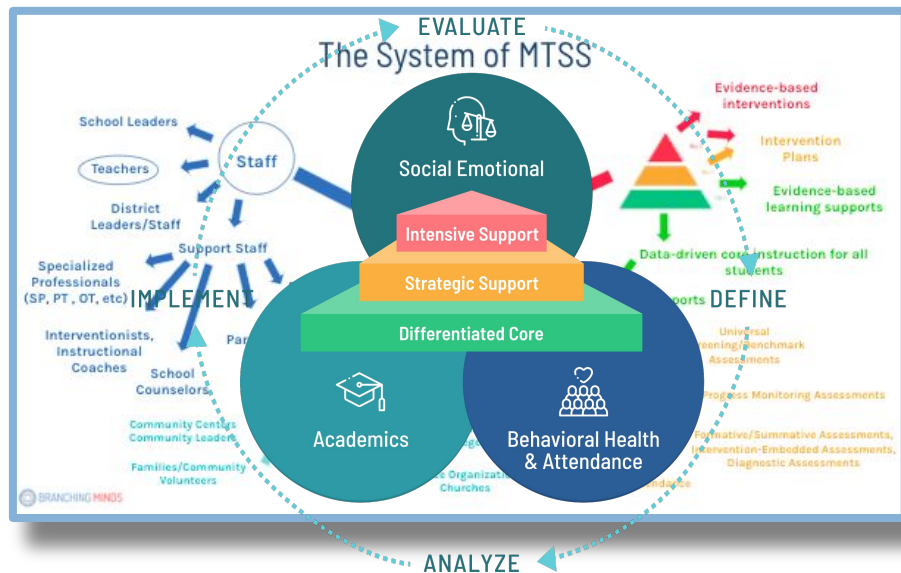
EVALUATE

The System of MTSS

School Leaders

Staff

Teachers

District Leaders/Staff

Support Staff

Specialized Professionals (SP, PT, OT, etc)

IMPLEMENT

Interventionists, Instructional Coaches

Par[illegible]

School Counselors

Community Centers Community Leaders

Families/Community Volunteers

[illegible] Organizations Churches

BRANCHING MINDS

Social Emotional

Intensive Support

Strategic Support

Differentiated Core

Academics

Behavioral Health & Attendance

Evidence-based interventions

Intervention Plans

Evidence-based learning supports

Data-driven core instruction for all students

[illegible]pports

DEFINE

Universal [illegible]reening/Benchmark Assessments

Progress Monitoring Assessments

Formative/Summative Assessments, Intervention-Embedded Assessments, Diagnostic Assessments

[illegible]endance

ANALYZE